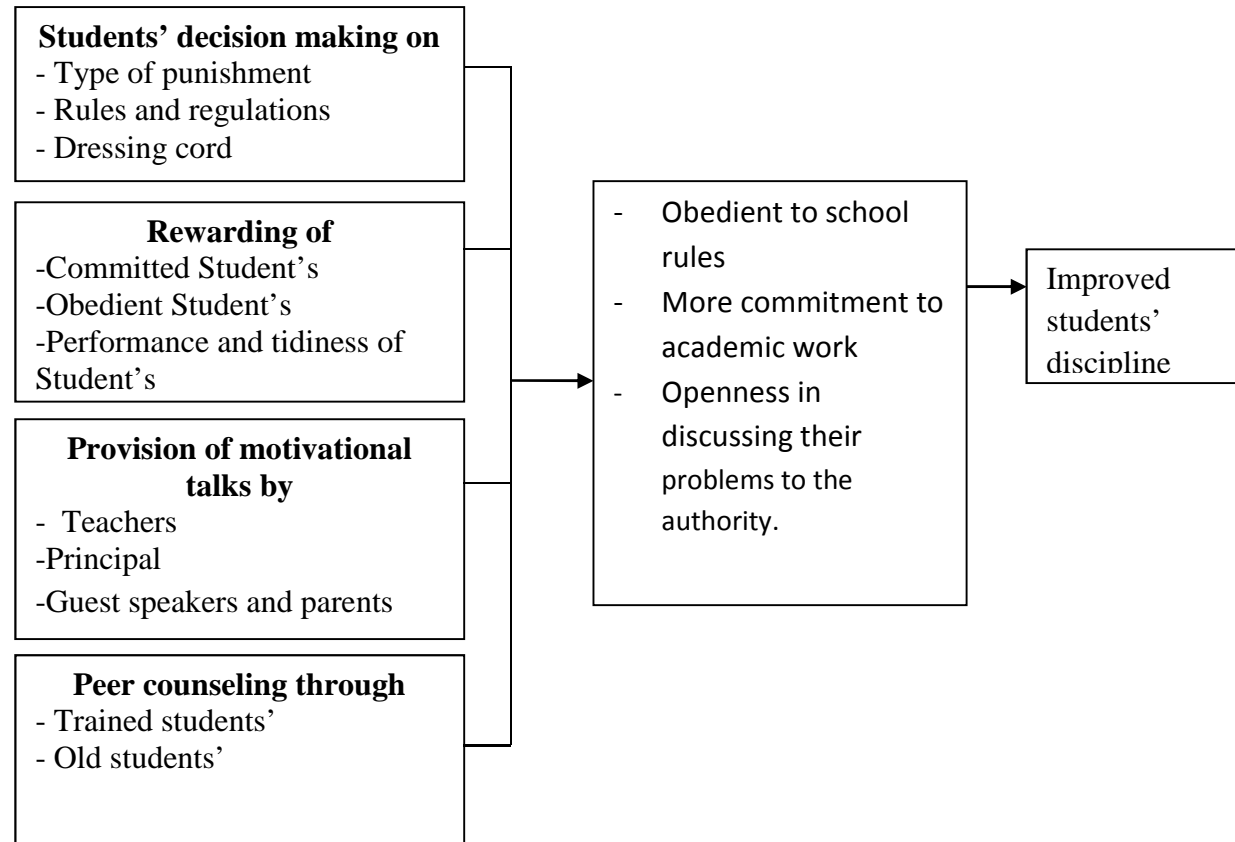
**Students' decision making on**
- Type of punishment
- Rules and regulations
- Dressing cord

**Rewarding of**
-Committed Student's
-Obedient Student's
-Performance and tidiness of Student's

**Provision of motivational talks by**
- Teachers
-Principal
-Guest speakers and parents

**Peer counseling through**
- Trained students'
- Old students'

- Obedient to school rules
- More commitment to academic work
- Openness in discussing their problems to the authority.

Improved students' discipline